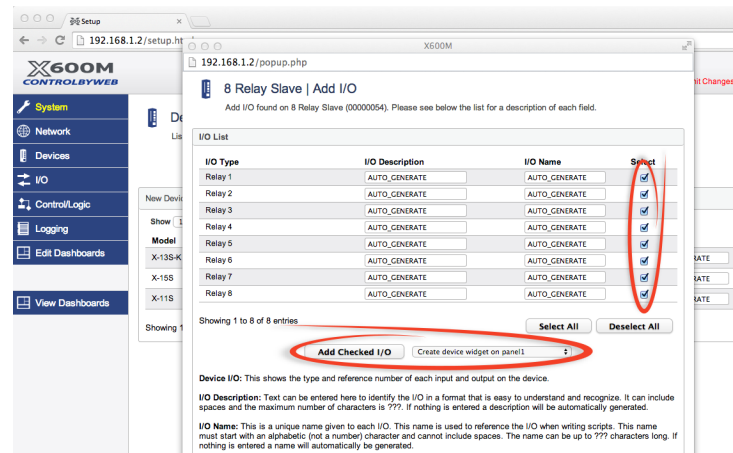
Setup

192.168.1.2/setup.ht

X600M
CONTROLBYWEB

nit Changes

System
Network
Devices
I/O
Control/Logic
Logging
Edit Dashboards
View Dashboards

De
Lis

New Devic
Show 1
Model
X-13S-K
X-15S
X-11S
Showing 1

RATE
RATE
RATE

X600M

192.168.1.2/popup.php

8 Relay Slave | Add I/O

Add I/O found on 8 Relay Slave (00000054). Please see below the list for a description of each field.

I/O List

| I/O Type | I/O Description | I/O Name | Select |
|---|---|---|---|
| Relay 1 | AUTO_GENERATE | AUTO_GENERATE | ☑ |
| Relay 2 | AUTO_GENERATE | AUTO_GENERATE | ☑ |
| Relay 3 | AUTO_GENERATE | AUTO_GENERATE | ☑ |
| Relay 4 | AUTO_GENERATE | AUTO_GENERATE | ☑ |
| Relay 5 | AUTO_GENERATE | AUTO_GENERATE | ☑ |
| Relay 6 | AUTO_GENERATE | AUTO_GENERATE | ☑ |
| Relay 7 | AUTO_GENERATE | AUTO_GENERATE | ☑ |
| Relay 8 | AUTO_GENERATE | AUTO_GENERATE | ☑ |

Showing 1 to 8 of 8 entries

Select All   Deselect All

Add Checked I/O   Create device widget on panel1

Device I/O: This shows the type and reference number of each input and output on the device.

I/O Description: Text can be entered here to identify the I/O in a format that is easy to understand and recognize. It can include spaces and the maximum number of characters is ???. If nothing is entered a description will be automatically generated.

I/O Name: This is a unique name given to each I/O. This name is used to reference the I/O when writing scripts. This name must start with an alphabetic (not a number) character and cannot include spaces. The name can be up to ??? characters long. If nothing is entered a name will automatically be generated.